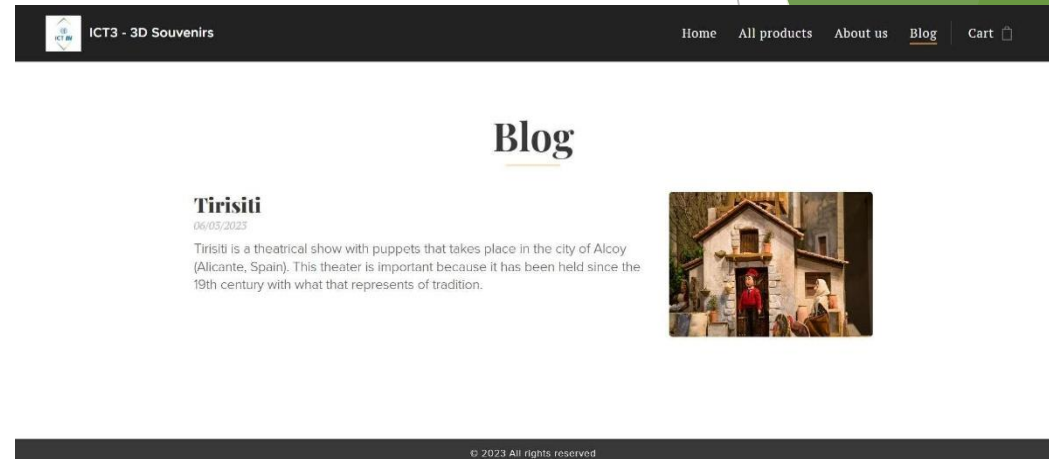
ICT3 - 3D Souvenirs

Home All products About us Blog Cart

Blog

Tirisiti

06/03/2023

Tirisiti is a theatrical show with puppets that takes place in the city of Alcoy (Alicante, Spain). This theater is important because it has been held since the 19th century with what that represents of tradition.

© 2023 All rights reserved